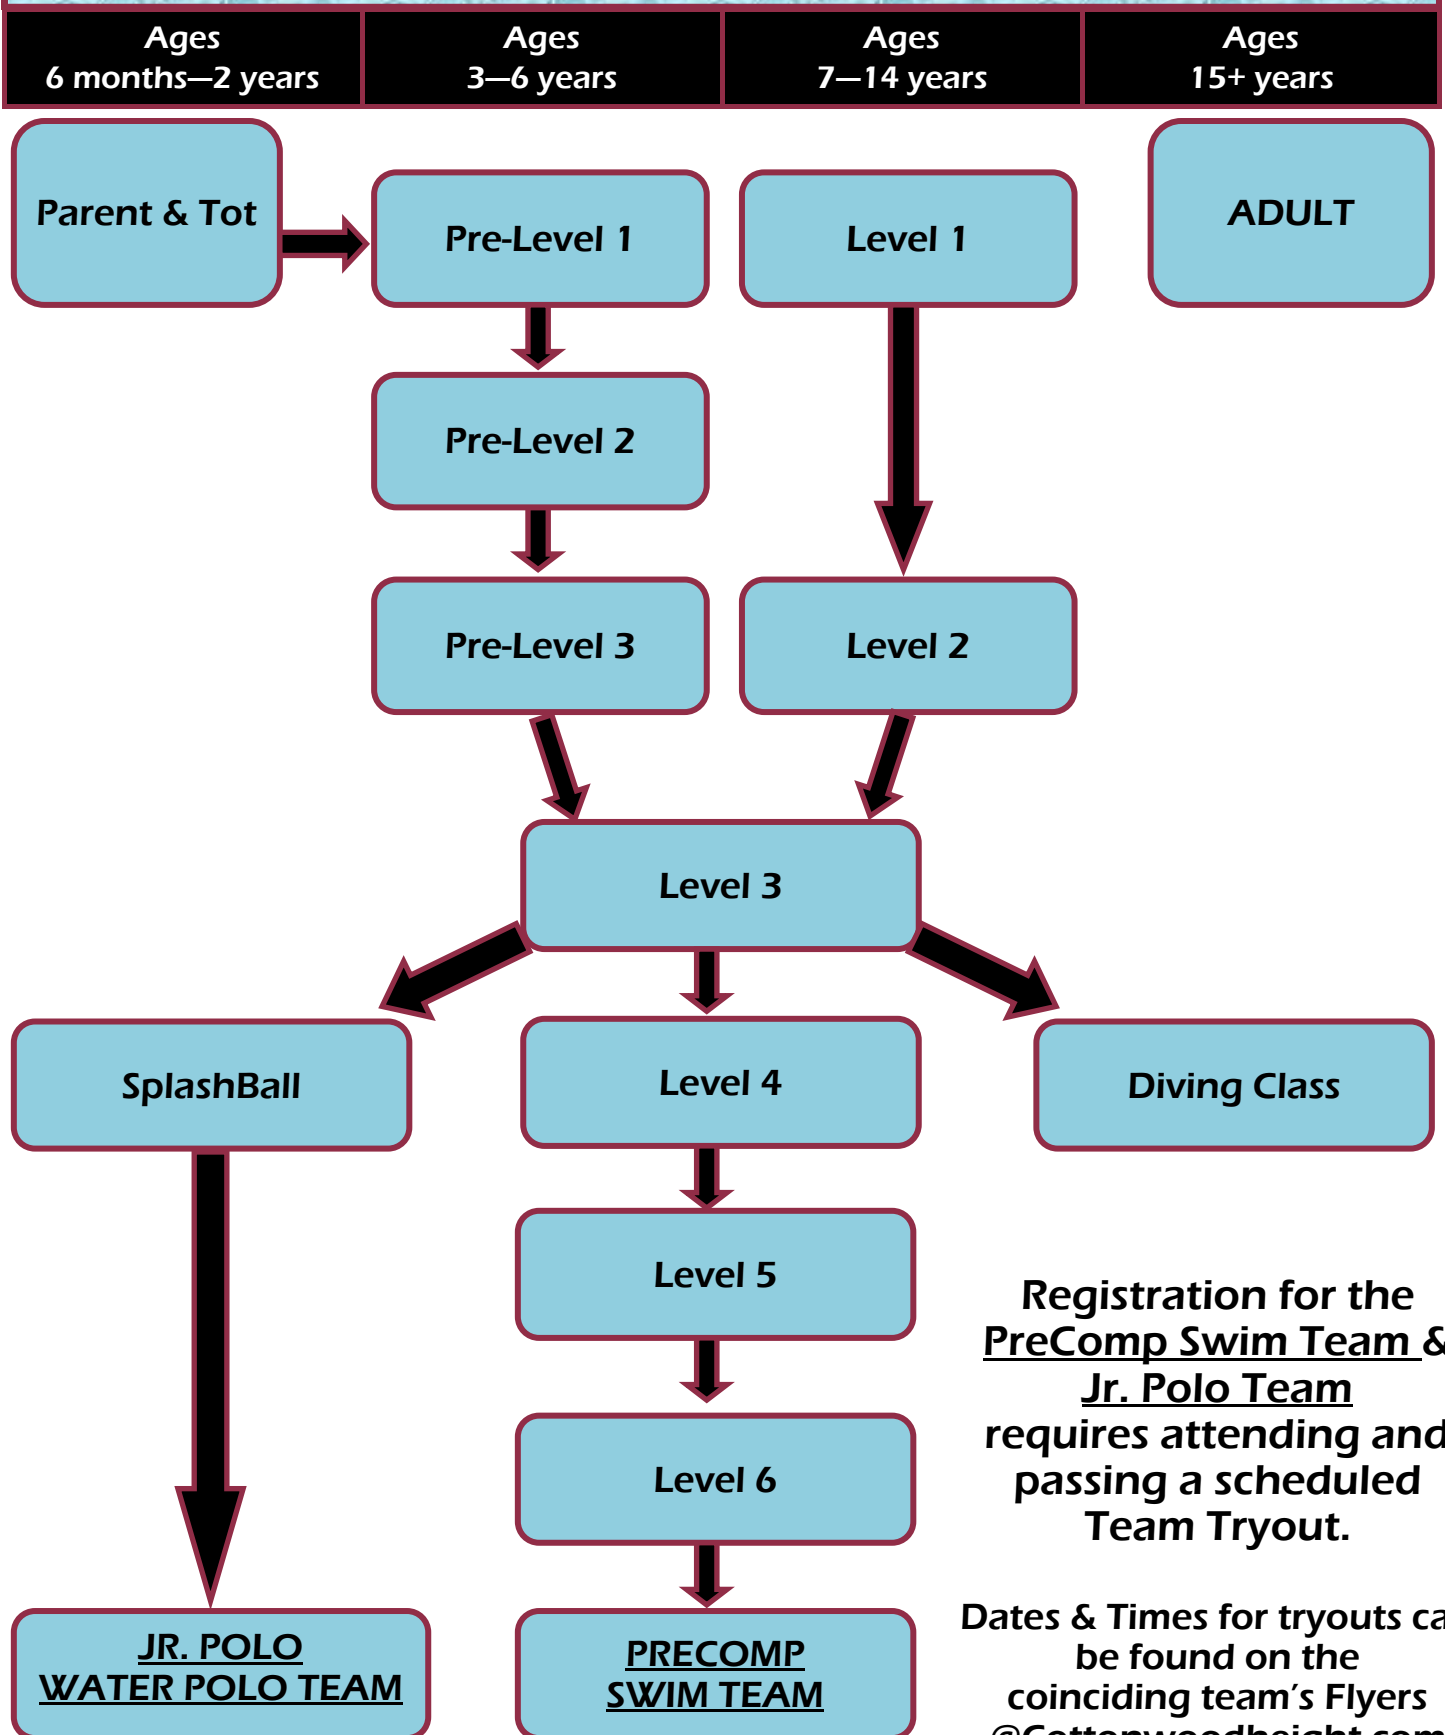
| Ages 6 months—2 years | Ages 3—6 years | Ages 7—14 years | Ages 15+ years |
|---|---|---|---|

Parent & Tot

Pre-Level 1

Level 1

ADULT

Pre-Level 2

Pre-Level 3

Level 2

Level 3

SplashBall

Level 4

Diving Class

Level 5

Level 6

JR. POLO WATER POLO TEAM

PRECOMP SWIM TEAM

Registration for the PreComp Swim Team & Jr. Polo Team requires attending and passing a scheduled Team Tryout.

Dates & Times for tryouts ca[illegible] be found on the coinciding team's Flyers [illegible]